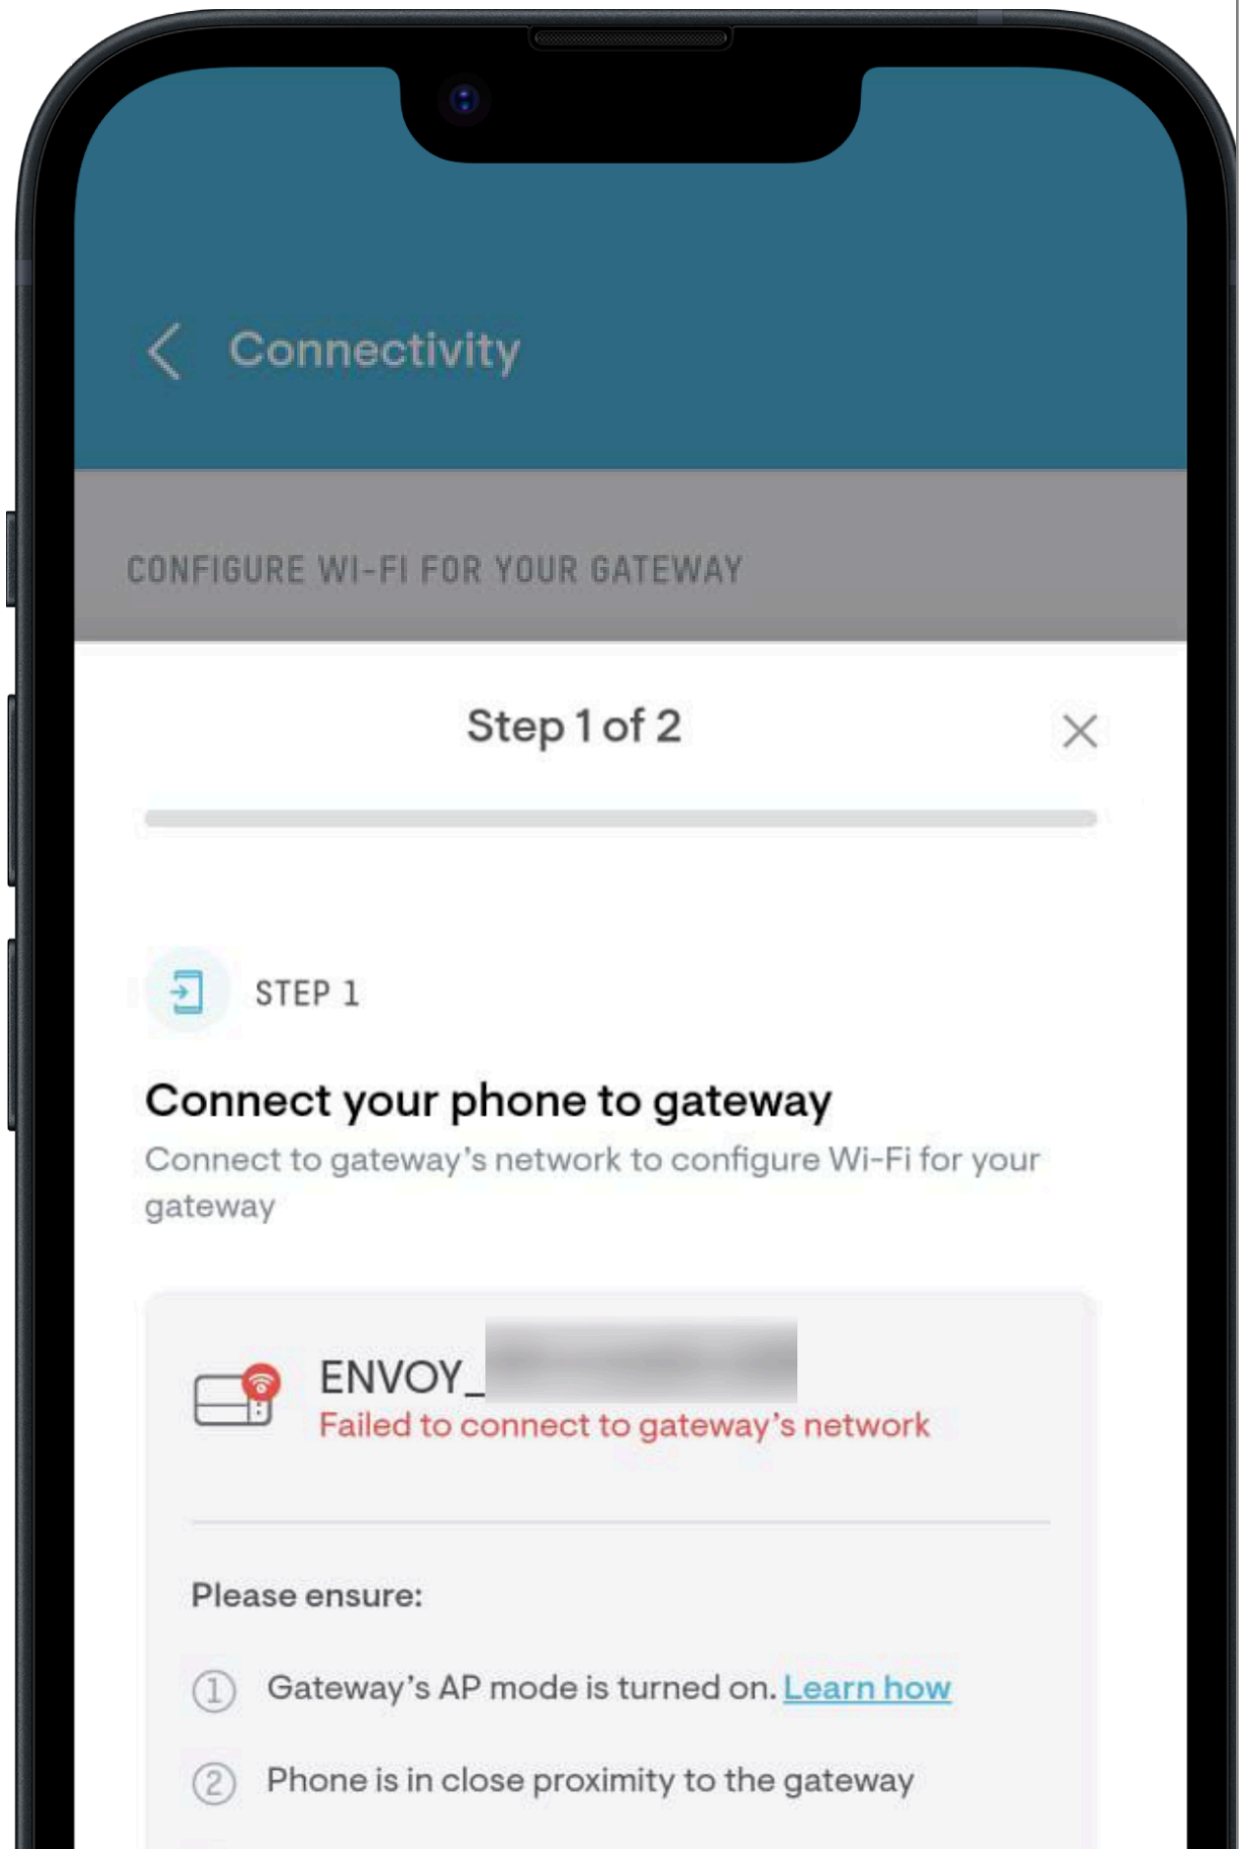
Connectivity

CONFIGURE WI-FI FOR YOUR GATEWAY

Step 1 of 2

STEP 1

Connect your phone to gateway

Connect to gateway's network to configure Wi-Fi for your gateway

ENVOY_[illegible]
Failed to connect to gateway's network

Please ensure:

1 Gateway's AP mode is turned on. Learn how

2 Phone is in close proximity to the gateway